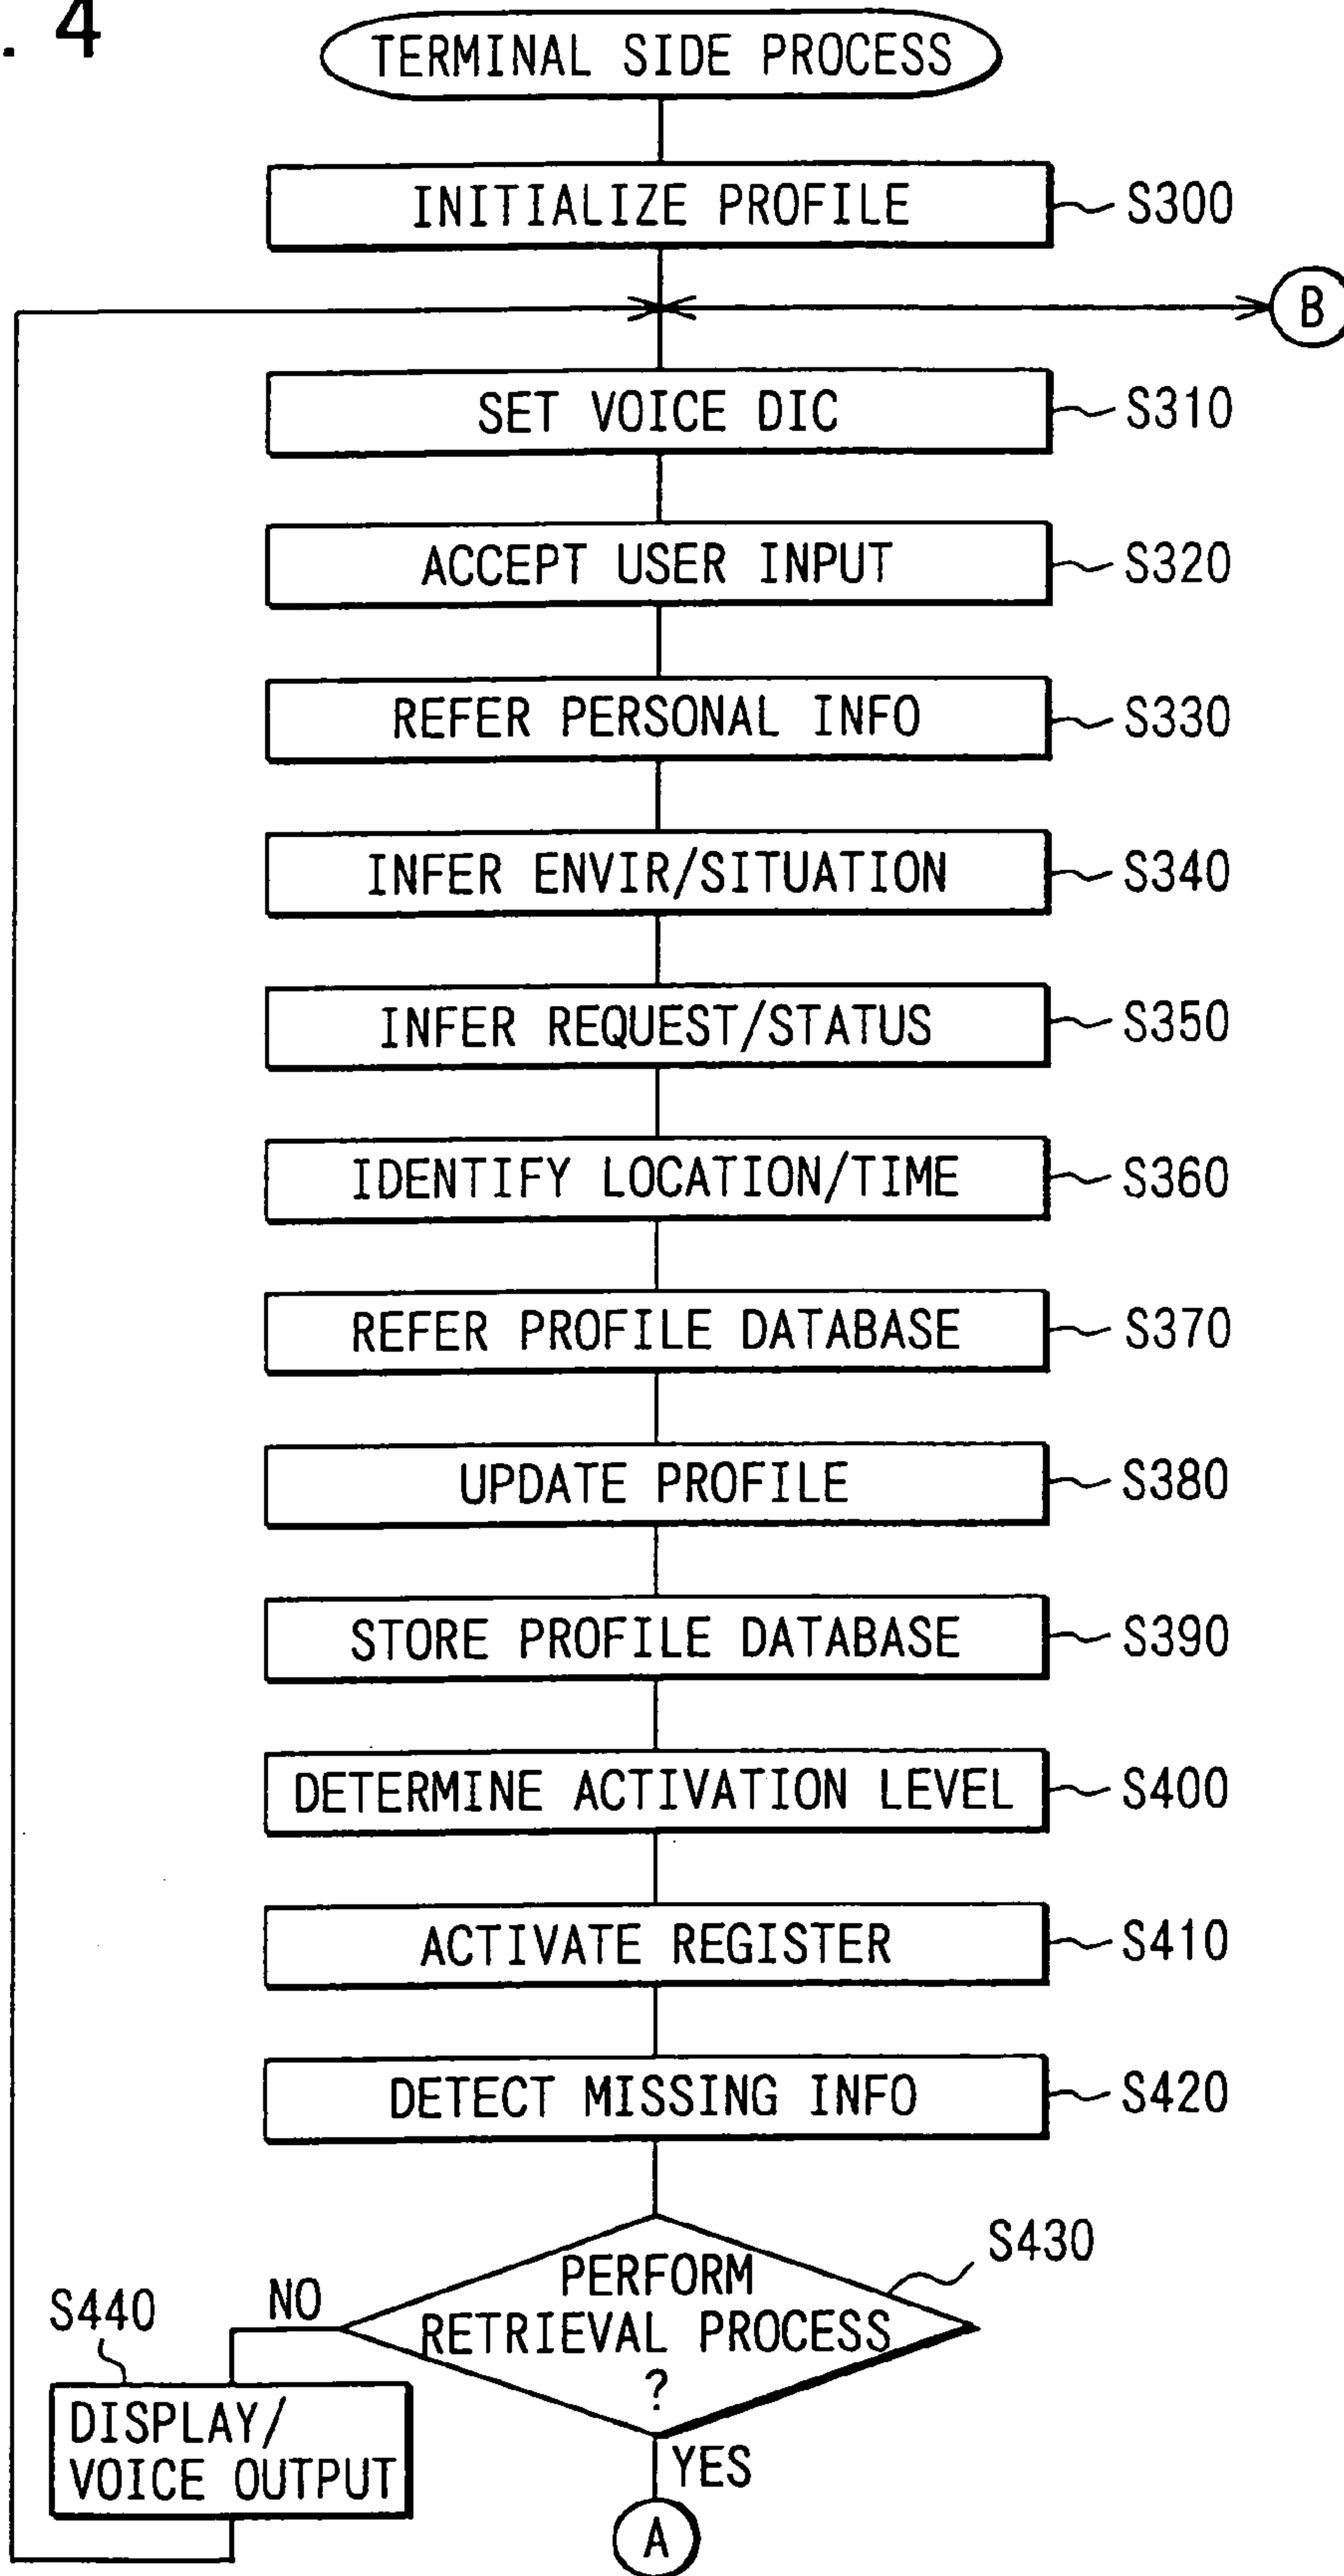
. 4

TERMINAL SIDE PROCESS

INITIALIZE PROFILE S300

B

SET VOICE DIC S310

ACCEPT USER INPUT S320

REFER PERSONAL INFO S330

INFER ENVIR/SITUATION S340

INFER REQUEST/STATUS S350

IDENTIFY LOCATION/TIME S360

REFER PROFILE DATABASE S370

UPDATE PROFILE S380

STORE PROFILE DATABASE S390

DETERMINE ACTIVATION LEVEL S400

ACTIVATE REGISTER S410

DETECT MISSING INFO S420

PERFORM RETRIEVAL PROCESS ? S430

NO

YES

S440

DISPLAY/ VOICE OUTPUT

A